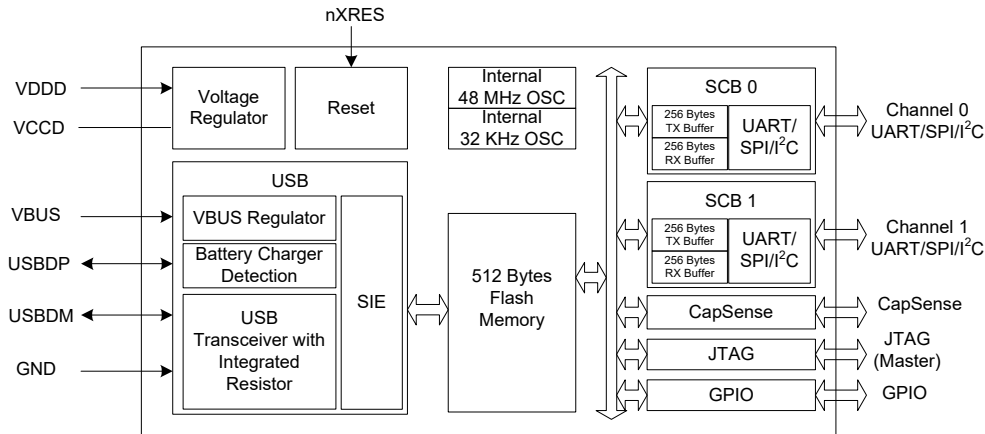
nXRES

VDDD

VCCD

Voltage Regulator

Reset

Internal 48 MHz OSC

Internal 32 KHz OSC

SCB 0

256 Bytes TX Buffer

256 Bytes RX Buffer

UART/ SPI/I$^2$C

Channel 0 UART/SPI/I$^2$C

USB

VBUS

VBUS Regulator

USBDP

Battery Charger Detection

USBDM

USB Transceiver with Integrated Resistor

GND

SIE

512 Bytes Flash Memory

SCB 1

256 Bytes TX Buffer

256 Bytes RX Buffer

UART/ SPI/I$^2$C

Channel 1 UART/SPI/I$^2$C

CapSense

CapSense

JTAG

JTAG (Master)

GPIO

GPIO